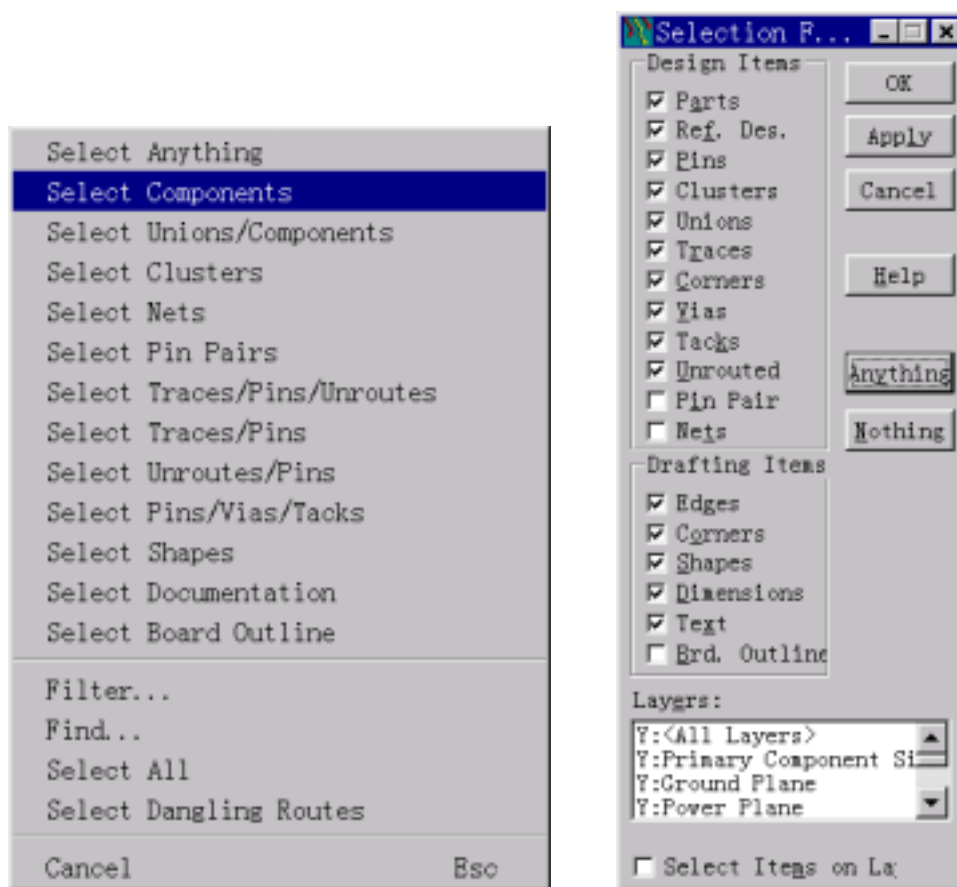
Select Anything
Select Components
Select Unions/Components
Select Clusters
Select Nets
Select Pin Pairs
Select Traces/Pins/Unroutes
Select Traces/Pins
Select Unroutes/Pins
Select Pins/Vias/Tacks
Select Shapes
Select Documentation
Select Board Outline
Filter...
Find...
Select All
Select Dangling Routes
Cancel Esc

Selection F...
Design Items
☑ Parts
☑ Ref. Des.
☑ Pins
☑ Clusters
☑ Unions
☑ Traces
☑ Corners
☑ Vias
☑ Tacks
☑ Unrouted
☐ Pin Pair
☐ Nets
OK
Apply
Cancel
Help
Anything
Nothing
Drafting Items
☑ Edges
☑ Corners
☑ Shapes
☑ Dimensions
☑ Text
☐ Brd. Outline
Layers:
Y:<All Layers>
Y:Primary Component Si
Y:Ground Plane
Y:Power Plane
☐ Select Items on La